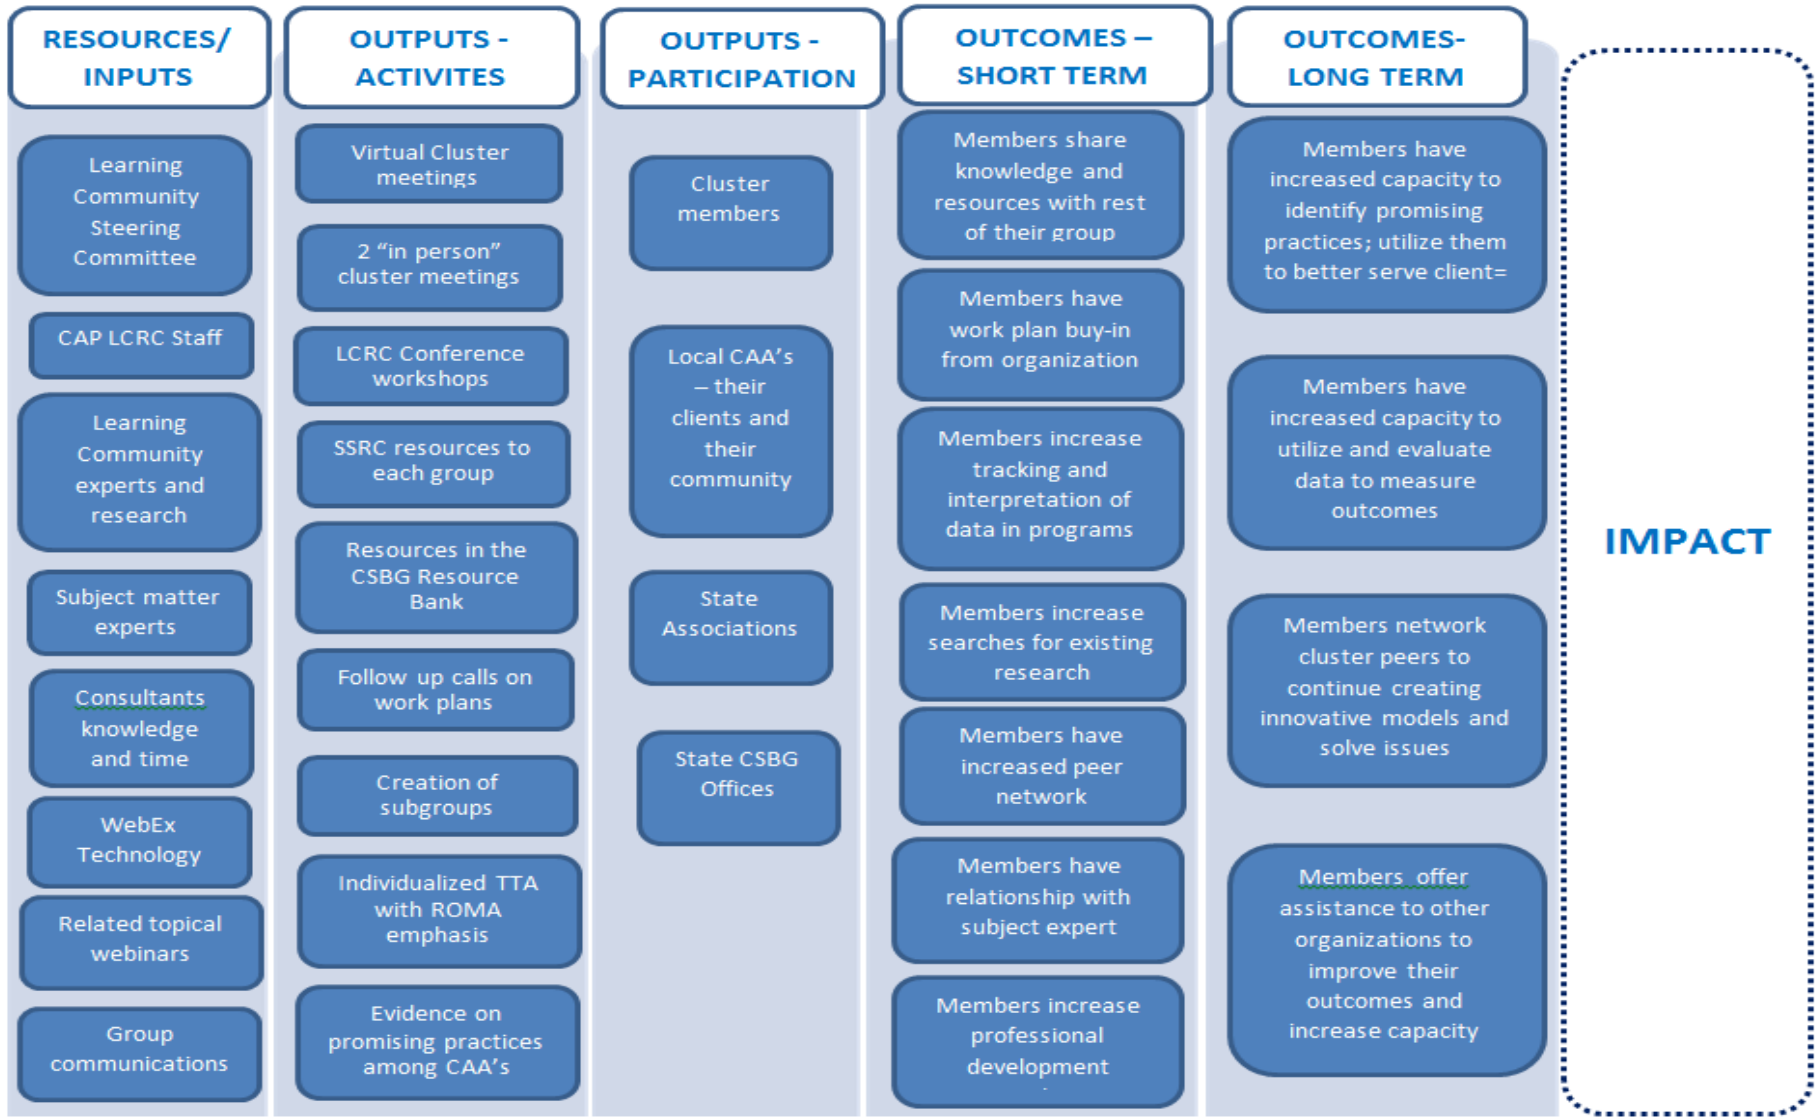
RESOURCES/ INPUTS

Learning Community Steering Committee

CAP LCRC Staff

Learning Community experts and research

Subject matter experts

Consultants knowledge and time

WebEx Technology

Related topical webinars

Group communications

OUTPUTS - ACTIVITES

Virtual Cluster meetings

2 “in person” cluster meetings

LCRC Conference workshops

SSRC resources to each group

Resources in the CSBG Resource Bank

Follow up calls on work plans

Creation of subgroups

Individualized TTA with ROMA emphasis

Evidence on promising practices among CAA’s

OUTPUTS - PARTICIPATION

Cluster members

Local CAA’s – their clients and their community

State Associations

State CSBG Offices

OUTCOMES – SHORT TERM

Members share knowledge and resources with rest of their group

Members have work plan buy-in from organization

Members increase tracking and interpretation of data in programs

Members increase searches for existing research

Members have increased peer network

Members have relationship with subject expert

Members increase professional development

OUTCOMES- LONG TERM

Members have increased capacity to identify promising practices; utilize them to better serve client=

Members have increased capacity to utilize and evaluate data to measure outcomes

Members network cluster peers to continue creating innovative models and solve issues

Members offer assistance to other organizations to improve their outcomes and increase capacity

IMPACT